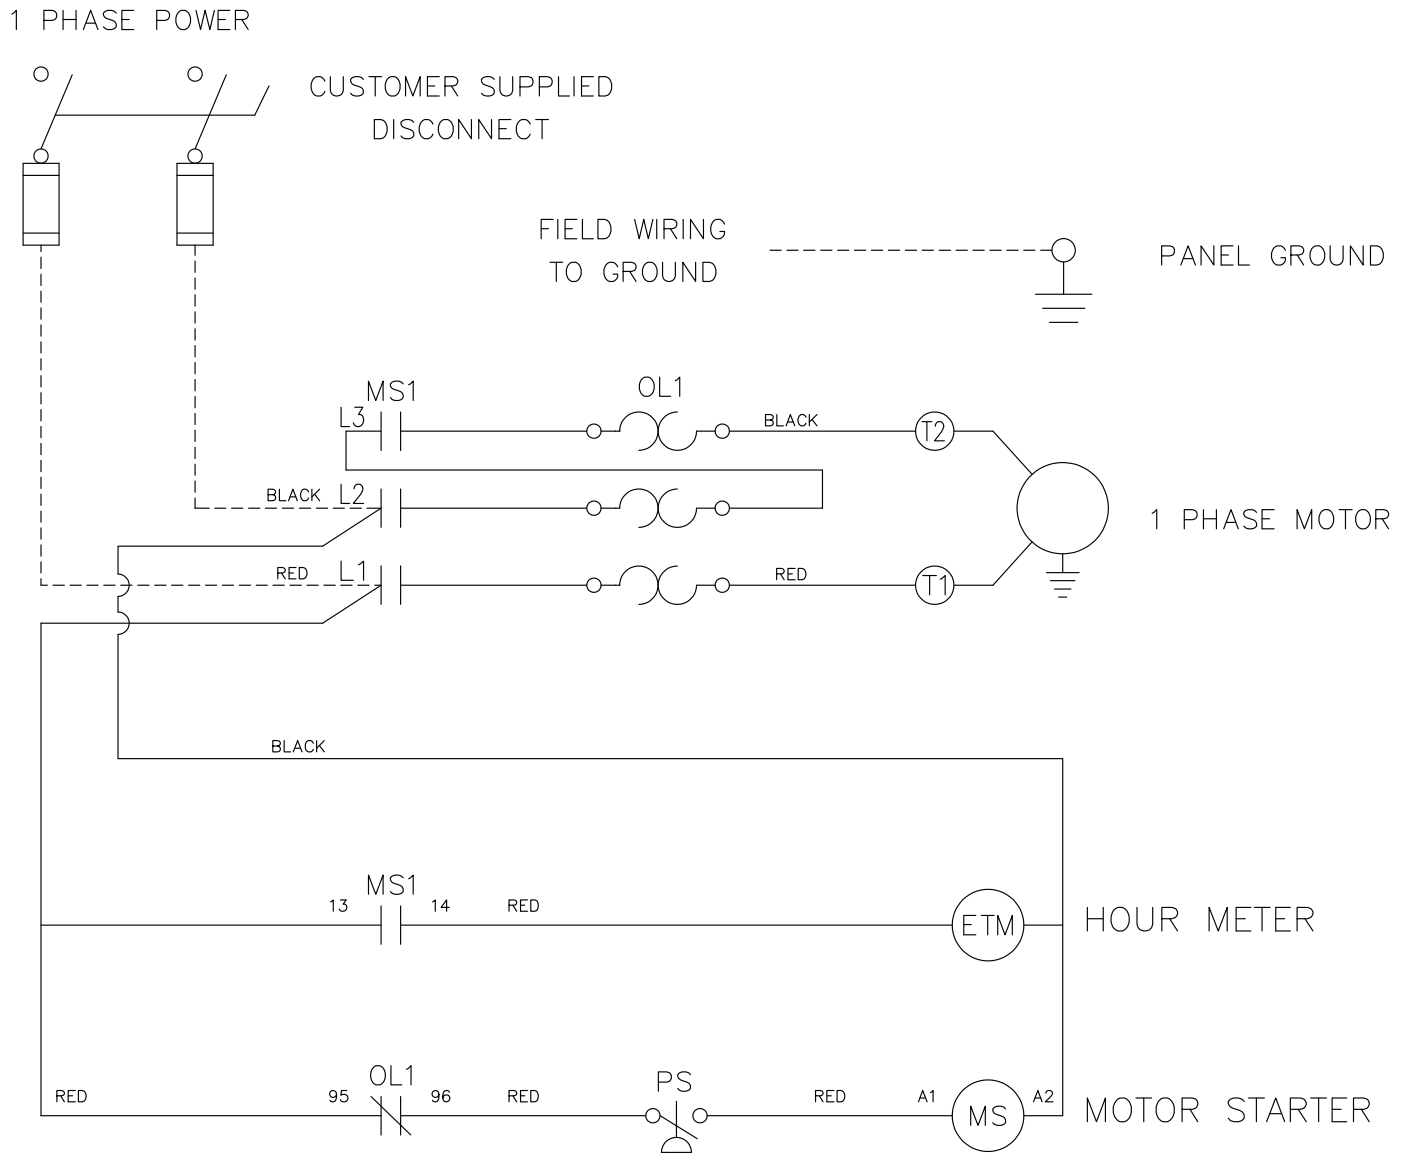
1 PHASE POWER

CUSTOMER SUPPLIED DISCONNECT

FIELD WIRING TO GROUND

PANEL GROUND

MS1

OL1

L3

BLACK

T2

BLACK L2

1 PHASE MOTOR

RED L1

RED

T1

BLACK

MS1

13

14

RED

ETM

HOUR METER

RED

OL1

95

96

RED

PS

RED

A1

MS

A2

MOTOR STARTER